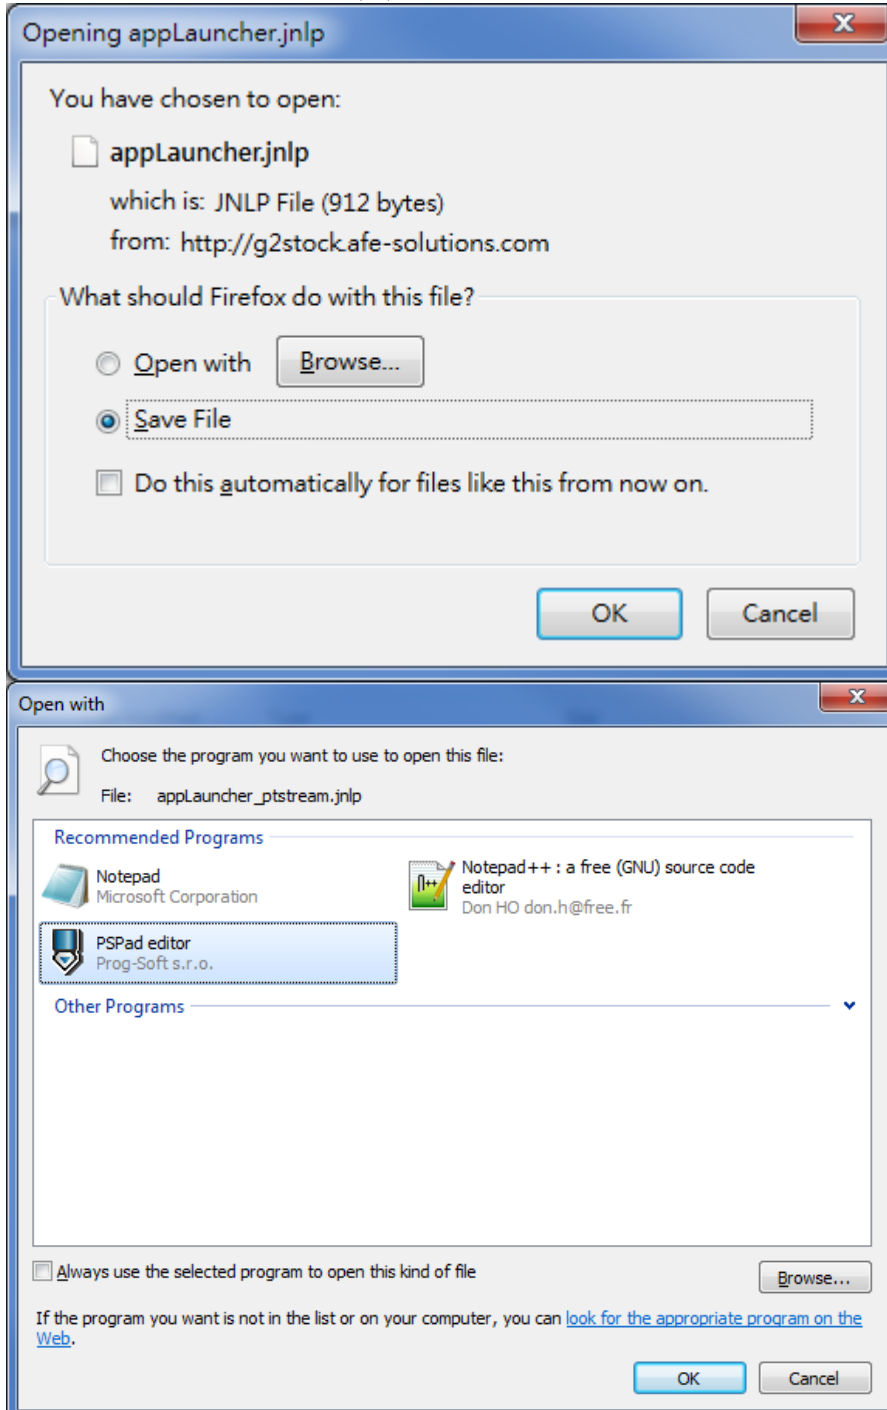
Opening appLauncher.jnlp

You have chosen to open:

appLauncher.jnlp

which is: JNLP File (912 bytes)

from: http://g2stock.afe-solutions.com

What should Firefox do with this file?

Open with

Browse...

Save File

Do this automatically for files like this from now on.

OK

Cancel

Open with

Choose the program you want to use to open this file:

File: appLauncher_ptstream.jnlp

Recommended Programs

Notepad
Microsoft Corporation

Notepad++ : a free (GNU) source code editor
Don HO don.h@free.fr

PSPad editor
Prog-Soft s.r.o.

Other Programs

Always use the selected program to open this kind of file

Browse...

If the program you want is not in the list or on your computer, you can look for the appropriate program on the Web.

OK

Cancel